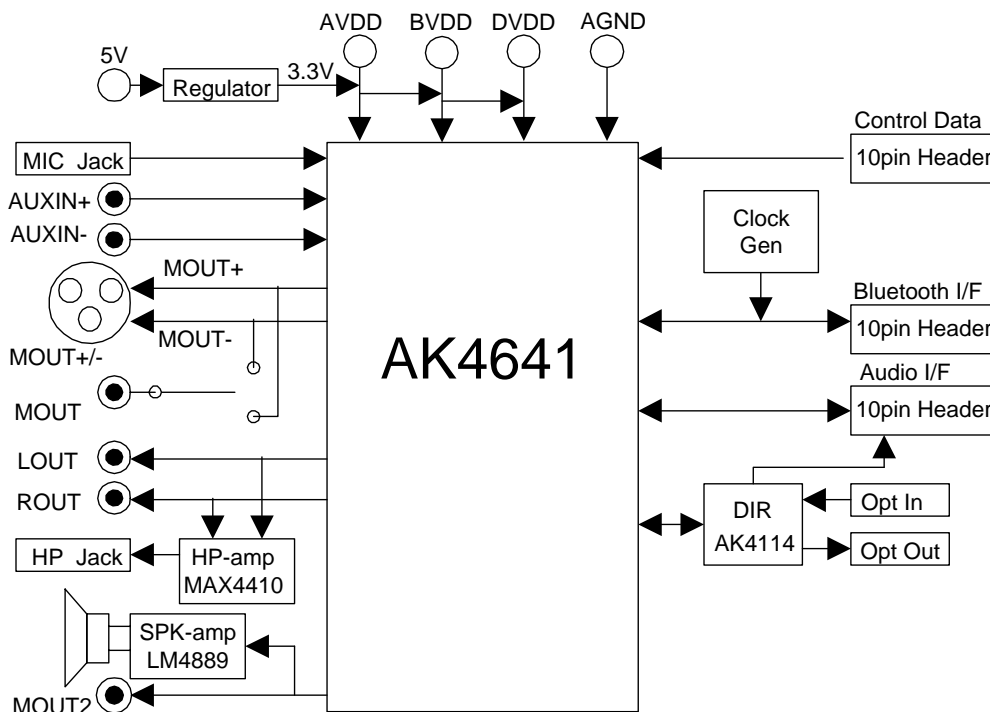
AVDD
BVDD
DVDD
AGND
5V
Regulator
3.3V
Control Data
MIC Jack
10pin Header
AUXIN+
AUXIN-
Clock Gen
MOUT+
Bluetooth I/F
MOUT-
10pin Header
MOUT+/-
AK4641
Audio I/F
MOUT
10pin Header
LOUT
ROUT
DIR
AK4114
Opt In
Opt Out
HP Jack
HP-amp
MAX4410
SPK-amp
LM4889
MOUT2